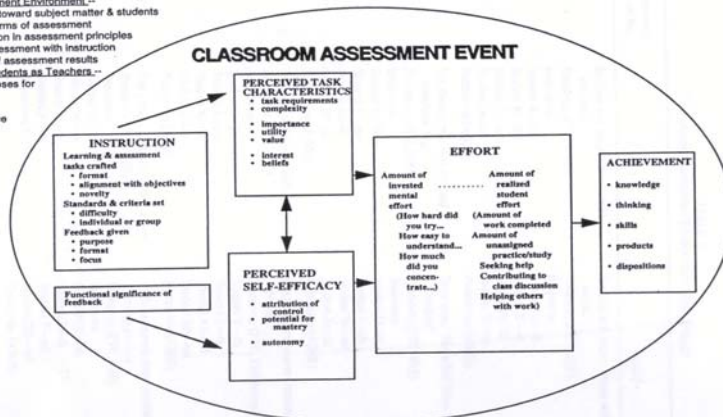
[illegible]ment Environment --
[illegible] toward subject matter & students
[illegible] rms of assessment
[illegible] on in assessment principles
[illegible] essment with instruction
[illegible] assessment results
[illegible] dents as Teachers --
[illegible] ses for
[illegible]
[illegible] e

CLASSROOM ASSESSMENT EVENT

PERCEIVED TASK CHARACTERISTICS
• task requirements
• complexity
• importance
• utility
• value
• interest
• beliefs

INSTRUCTION
Learning & assessment tasks crafted
• format
• alignment with objectives
• novelty
Standards & criteria set
• difficulty
• individual or group
Feedback given
• purpose
• format
• focus

Functional significance of feedback

PERCEIVED SELF-EFFICACY
• attribution of control
• potential for mastery
• autonomy

EFFORT
Amount of invested mental effort (How hard did you try... How easy to understand... How much did you concentrate...)
Amount of realized student effort (Amount of work completed Amount of unassigned practice/study Seeking help Contributing to class discussion Helping others with work)

ACHIEVEMENT
• knowledge
• thinking
• skills
• products
• dispositions